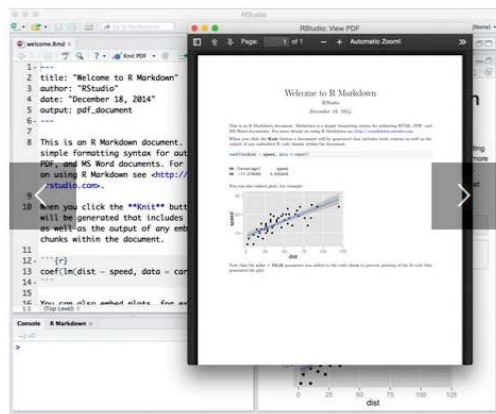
RStudio

RStudio: View PDF

Page: 1 of 1 — + Automatic Zoom

welcome.Rmd ×

Knit PDF

1 ---
2 title: "Welcome to R Markdown"
3 author: "RStudio"
4 date: "December 18, 2014"
5 output: pdf_document
6 ---
7
8 This is an R Markdown document. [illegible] simple formatting syntax for aut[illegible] PDF, and MS Word documents. For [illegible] on using R Markdown see <http:/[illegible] rstudio.com>.
9
10 When you click the **Knit** butt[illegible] will be generated that includes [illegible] as well as the output of any emb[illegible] chunks within the document.
11
12 ```{r}
13 coef(lm(dist ~ speed, data = car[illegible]
14 ```
15
16 You can also embed plots, for ex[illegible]

(Top Level)

Console R Markdown ×

>

Welcome to R Markdown

RStudio

December 18, 2014

This is an R Markdown document. Markdown is a simple formatting syntax for authoring HTML, PDF, and MS Word documents. For more details on using R Markdown see http://rmarkdown.rstudio.com.

When you click the Knit button a document will be generated that includes both content as well as the output of any embedded R code chunks within the document.

coef(lm(dist ~ speed, data = cars))

## (Intercept) speed
## -17.579095 3.932409

You can also embed plots, for example:

speed

dist

Note that the echo = FALSE parameter was added to the code chunk to prevent printing of the R code that generated the plot.

dist

100 125